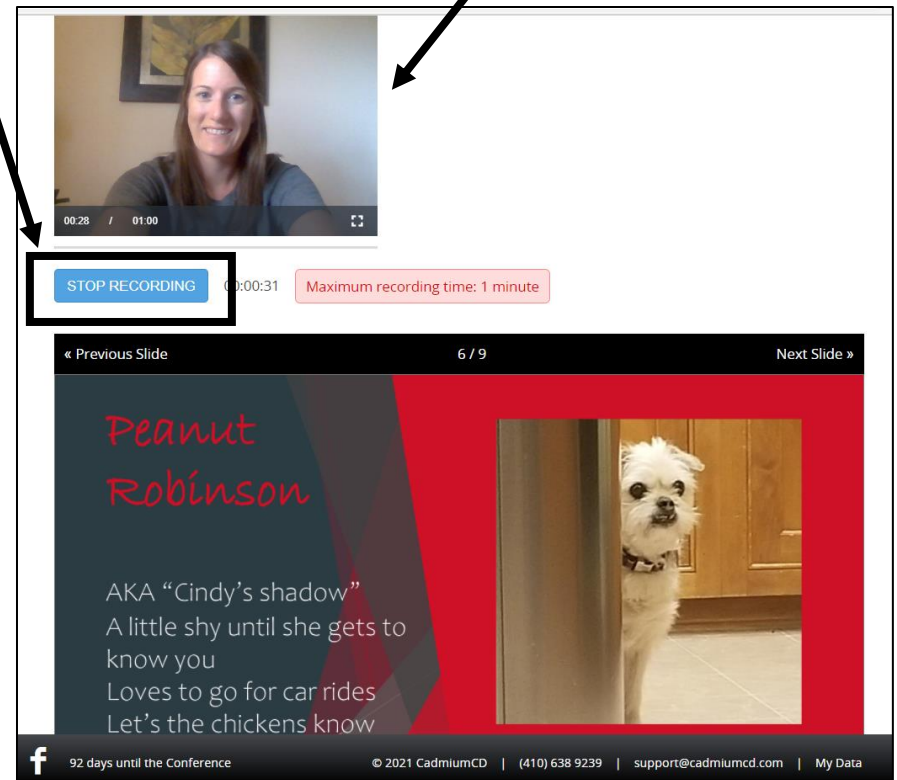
00:28 / 01:00

STOP RECORDING 00:00:31 Maximum recording time: 1 minute

« Previous Slide 6 / 9 Next Slide »

Peanut Robinson

AKA "Cindy's shadow"
A little shy until she gets to know you
Loves to go for car rides
Let's the chickens know

f 92 days until the Conference © 2021 CadmiumCD | (410) 638 9239 | support@cadmiumcd.com | My Data